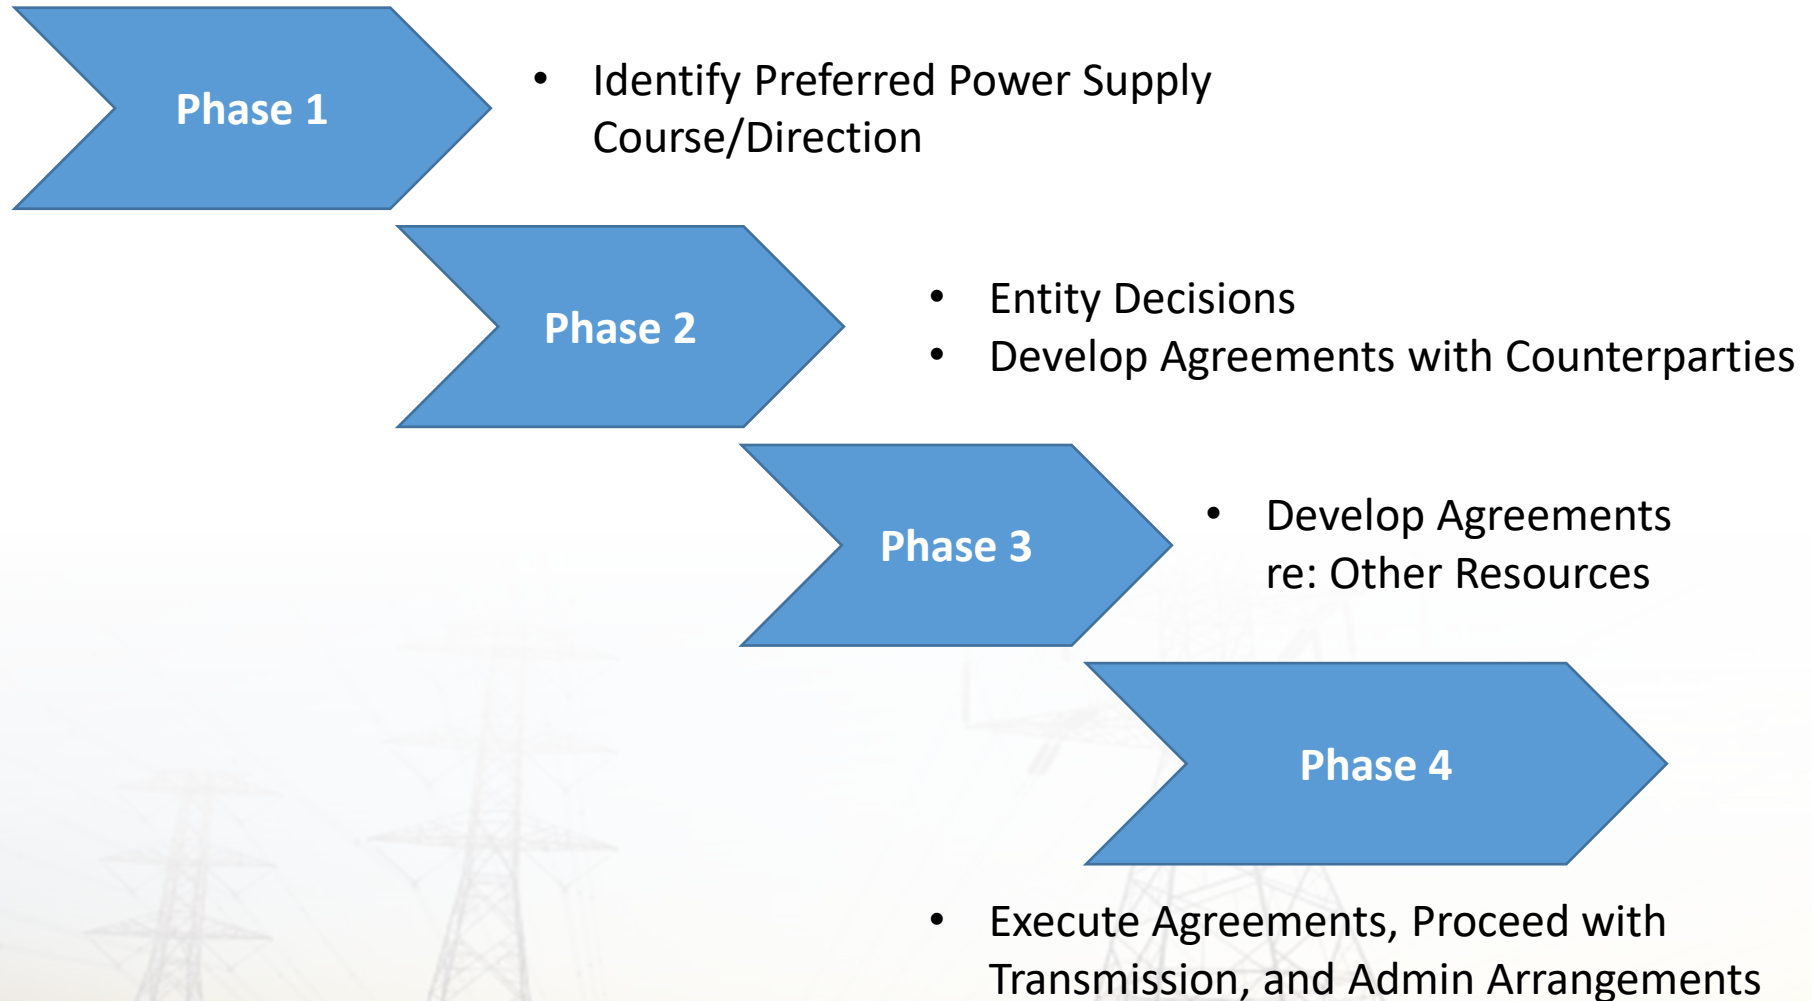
Phase 1

- Identify Preferred Power Supply Course/Direction

Phase 2

- Entity Decisions
- Develop Agreements with Counterparties

Phase 3

- Develop Agreements re: Other Resources

Phase 4

- Execute Agreements, Proceed with Transmission, and Admin Arrangements